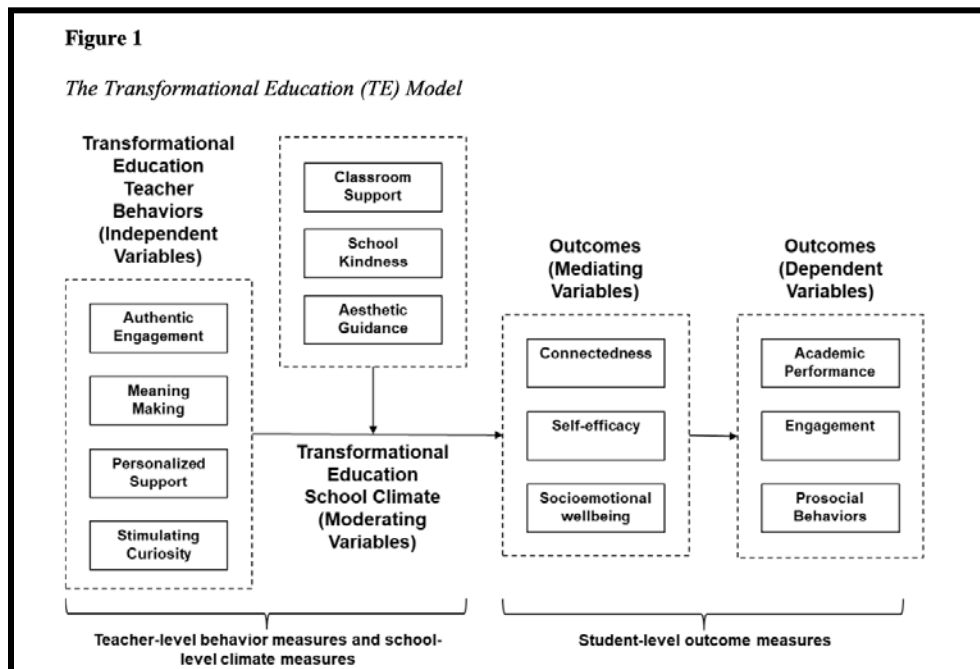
Figure 1

The Transformational Education (TE) Model

Transformational Education Teacher Behaviors (Independent Variables)

Authentic Engagement

Meaning Making

Personalized Support

Stimulating Curiosity

Classroom Support

School Kindness

Aesthetic Guidance

Transformational Education School Climate (Moderating Variables)

Outcomes (Mediating Variables)

Connectedness

Self-efficacy

Socioemotional wellbeing

Outcomes (Dependent Variables)

Academic Performance

Engagement

Prosocial Behaviors

Teacher-level behavior measures and school-level climate measures

Student-level outcome measures